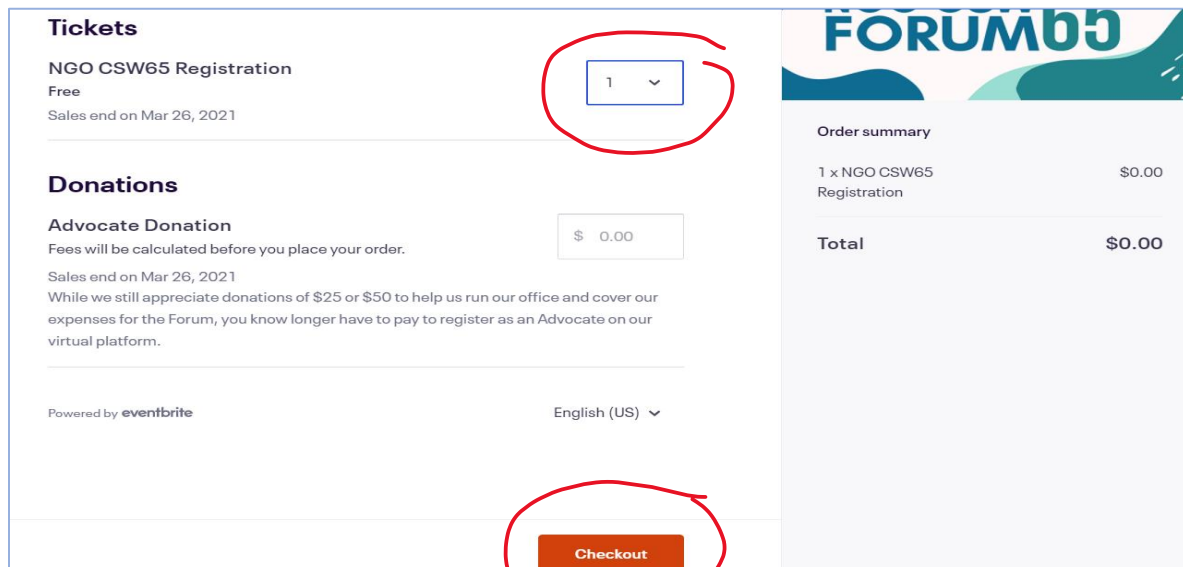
Tickets

NGO CSW65 Registration
Free
Sales end on Mar 26, 2021

1

FORUM65

Order summary

1 x NGO CSW65 Registration $0.00

Total $0.00

Donations

Advocate Donation
Fees will be calculated before you place your order.

$ 0.00

Sales end on Mar 26, 2021
While we still appreciate donations of $25 or $50 to help us run our office and cover our expenses for the Forum, you know longer have to pay to register as an Advocate on our virtual platform.

Powered by eventbrite

English (US)

Checkout